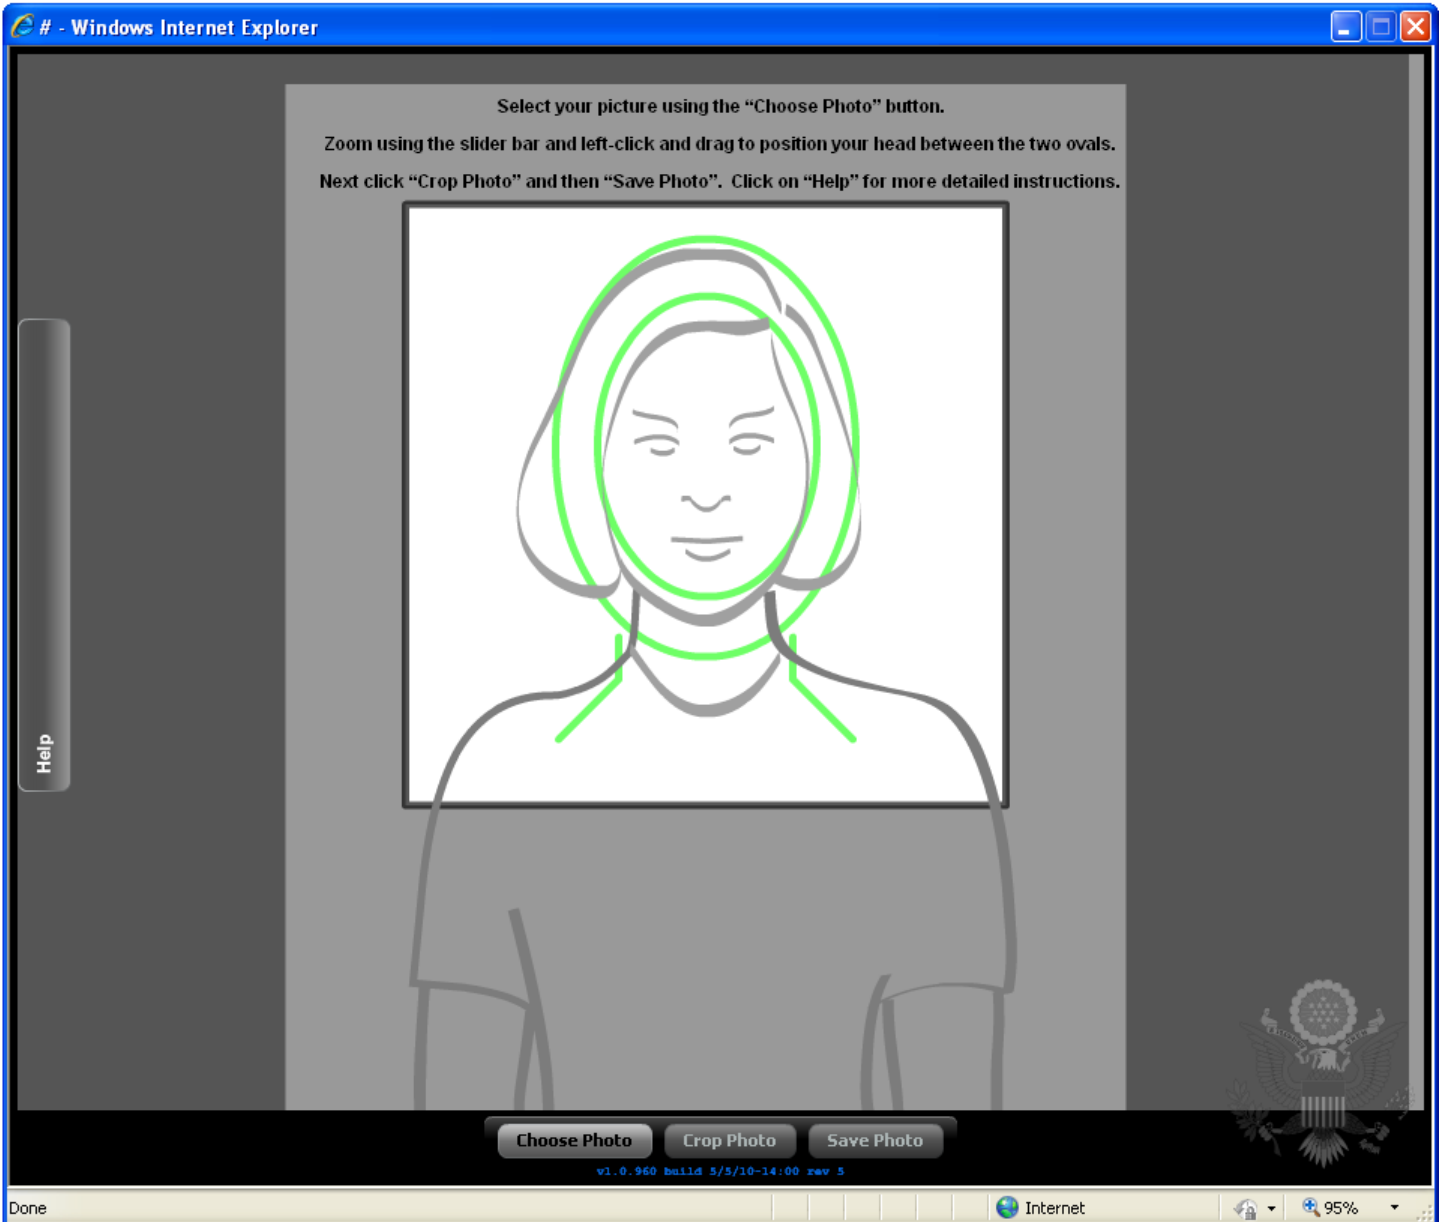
# - Windows Internet Explorer

Select your picture using the "Choose Photo" button.

Zoom using the slider bar and left-click and drag to position your head between the two ovals.

Next click "Crop Photo" and then "Save Photo". Click on "Help" for more detailed instructions.

Help

Choose Photo Crop Photo Save Photo

v1.0.960 build 5/5/10-14:00 rev 5

Done

Internet

95%